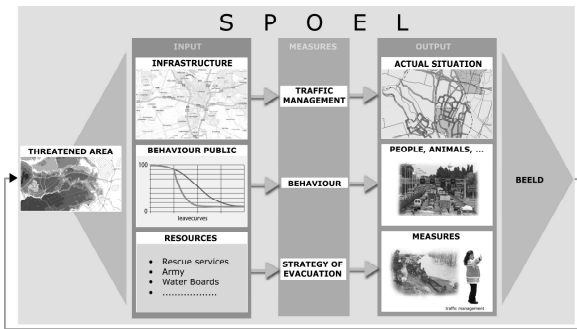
S P O E L

THREATENED AREA

INPUT

INFRASTRUCTURE

BEHAVIOUR PUBLIC

100

0

leavecurves

RESOURCES

- Rescue services
- Army
- Water Boards
- ..................

MEASURES

TRAFFIC MANAGEMENT

BEHAVIOUR

STRATEGY OF EVACUATION

OUTPUT

ACTUAL SITUATION

PEOPLE, ANIMALS, ...

MEASURES

traffic management

BEELD